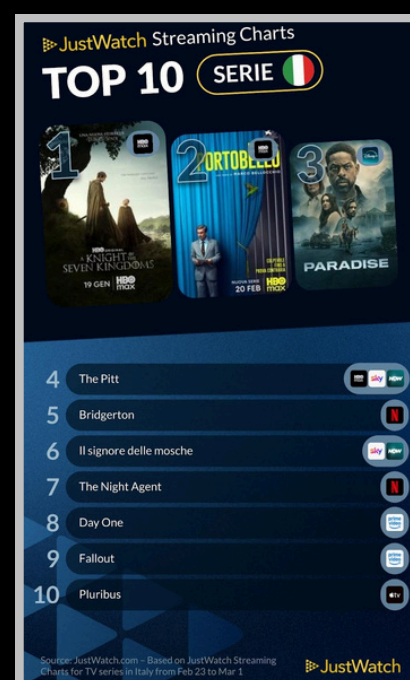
JustWatch Streaming Charts
TOP 10 SERIE

1
A KNIGHT OF THE SEVEN KINGDOMS
19 GEN HBO max

2
PORTOBELLO
NUOVA SERIE 20 FEB HBO max

3
PARADISE

4 The Pitt
5 Bridgerton
6 Il signore delle mosche
7 The Night Agent
8 Day One
9 Fallout
10 Pluribus

Source: JustWatch.com – Based on JustWatch Streaming Charts for TV series in Italy from Feb 23 to Mar 1

JustWatch